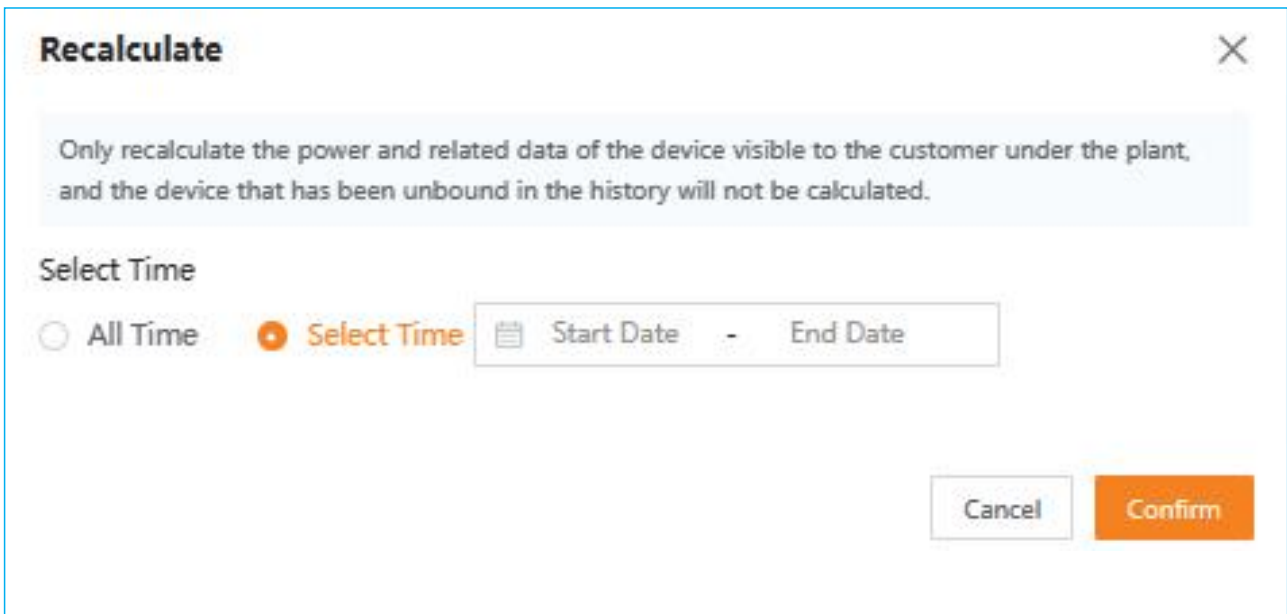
Recalculate

×

Only recalculate the power and related data of the device visible to the customer under the plant, and the device that has been unbound in the history will not be calculated.

Select Time

All Time Select Time Start Date - End Date

Cancel Confirm